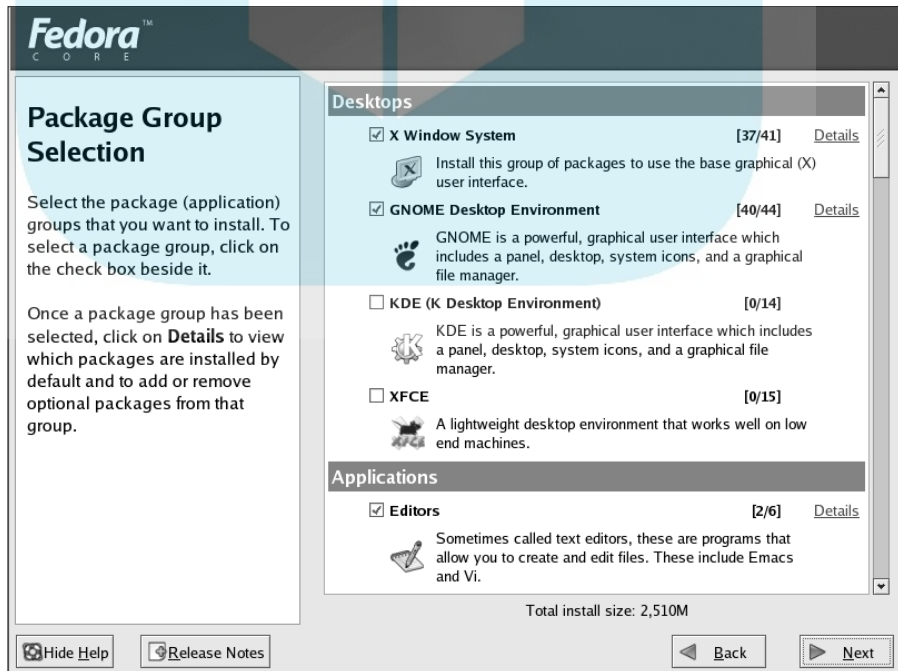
Fedora™
CORE

Package Group Selection

Select the package (application) groups that you want to install. To select a package group, click on the check box beside it.

Once a package group has been selected, click on **Details** to view which packages are installed by default and to add or remove optional packages from that group.

Desktops

☑ X Window System [37/41] Details

Install this group of packages to use the base graphical (X) user interface.

☑ GNOME Desktop Environment [40/44] Details

GNOME is a powerful, graphical user interface which includes a panel, desktop, system icons, and a graphical file manager.

☐ KDE (K Desktop Environment) [0/14]

KDE is a powerful, graphical user interface which includes a panel, desktop, system icons, and a graphical file manager.

☐ XFCE [0/15]

A lightweight desktop environment that works well on low end machines.

Applications

☑ Editors [2/6] Details

Sometimes called text editors, these are programs that allow you to create and edit files. These include Emacs and Vi.

Total install size: 2,510M

Hide Help Release Notes Back Next